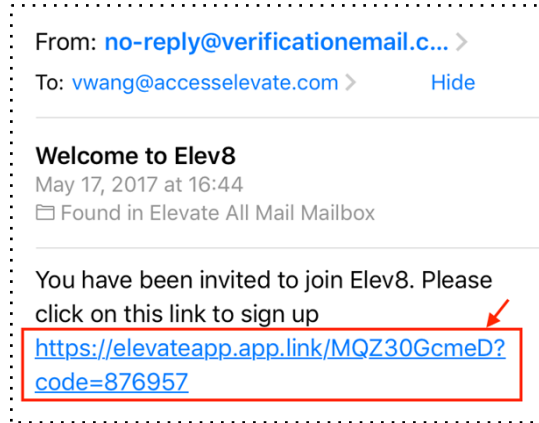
From: no-reply@verificationemail.c... >

To: vwang@accesselevate.com > Hide

Welcome to Elev8

May 17, 2017 at 16:44

Found in Elevate All Mail Mailbox

You have been invited to join Elev8. Please click on this link to sign up https://elevateapp.app.link/MQZ30GcmeD?code=876957